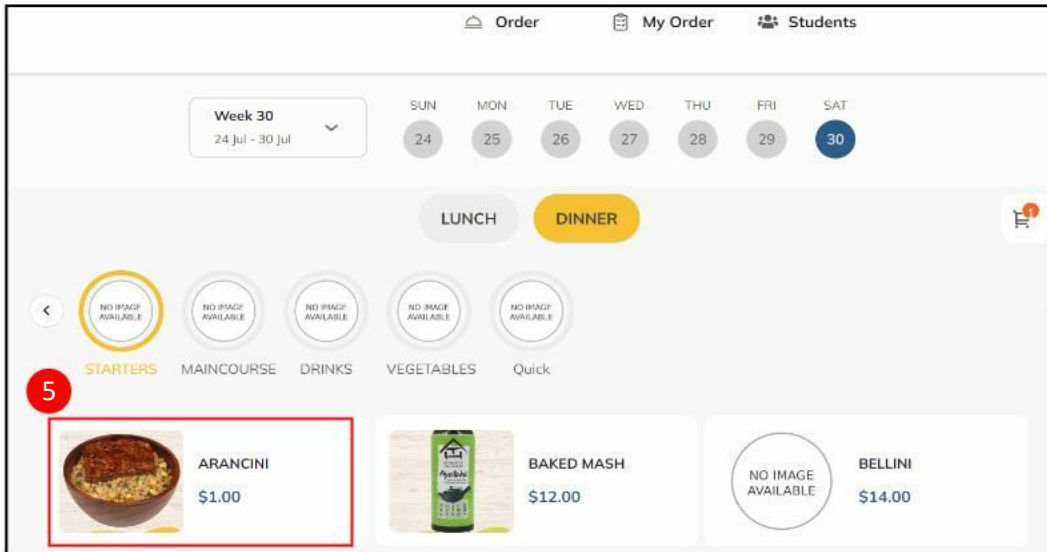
Order My Order Students

Week 30
24 Jul - 30 Jul

SUN 24 MON 25 TUE 26 WED 27 THU 28 FRI 29 SAT 30

LUNCH DINNER

1

NO IMAGE AVAILABLE NO IMAGE AVAILABLE NO IMAGE AVAILABLE NO IMAGE AVAILABLE NO IMAGE AVAILABLE

STARTERS MAINCOURSE DRINKS VEGETABLES Quick

5

ARANCINI
$1.00

BAKED MASH
$12.00

NO IMAGE AVAILABLE
BELLINI
$14.00